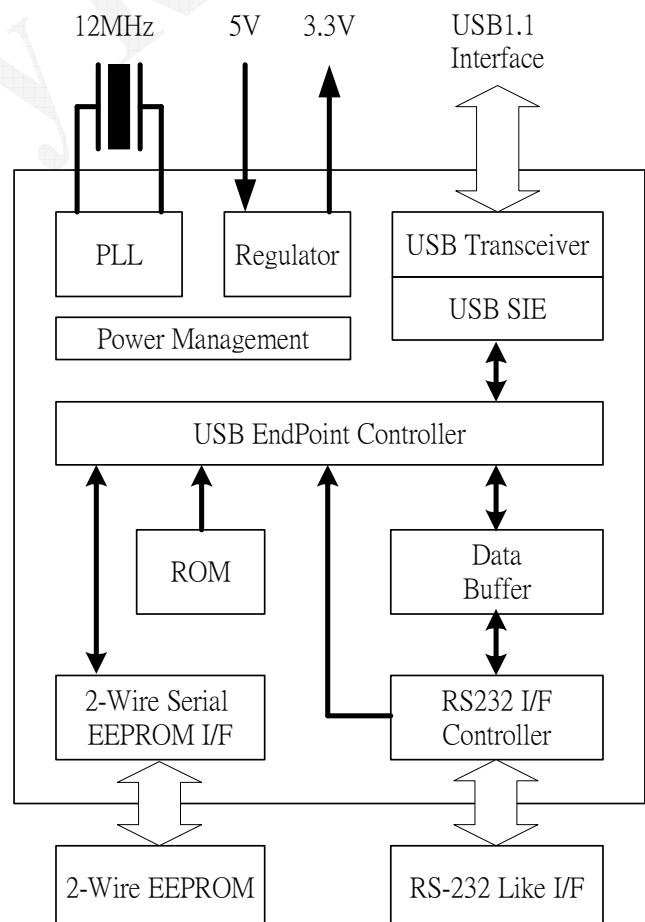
12MHz

5V

3.3V

USB1.1 Interface

PLL

Regulator

USB Transceiver

USB SIE

Power Management

USB EndPoint Controller

ROM

Data Buffer

2-Wire Serial EEPROM I/F

RS232 I/F Controller

2-Wire EEPROM

RS-232 Like I/F